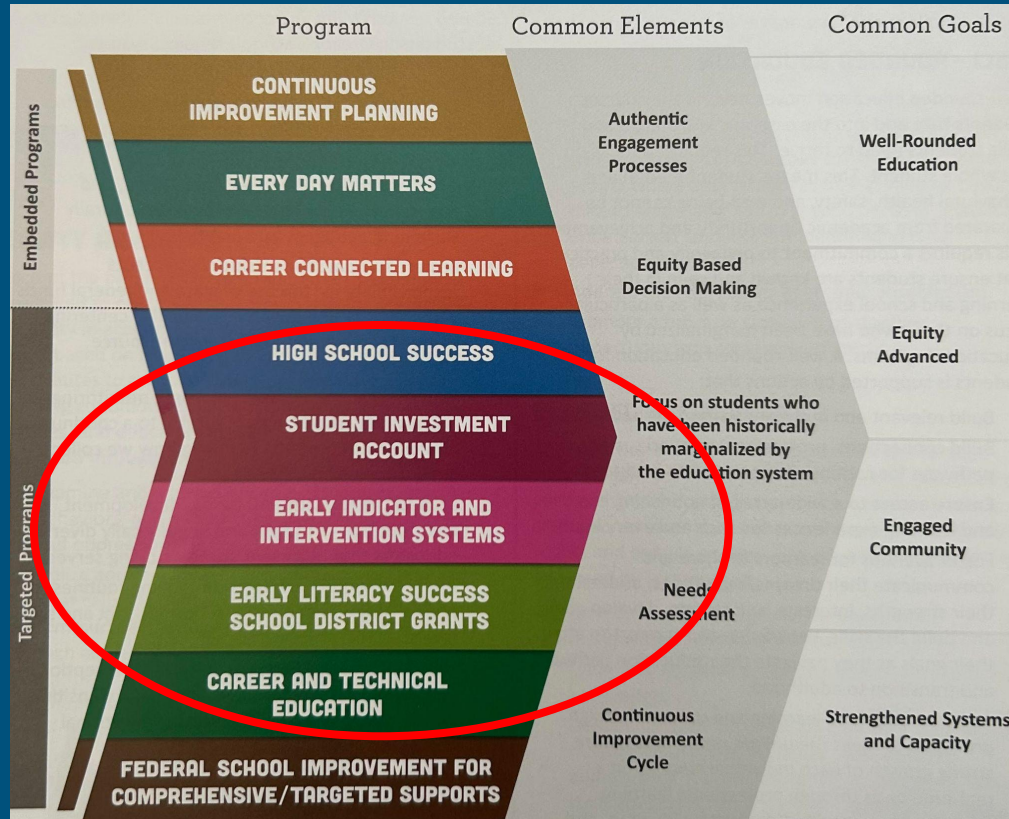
Program

Common Elements

Common Goals

Embedded Programs

Targeted Programs

CONTINUOUS IMPROVEMENT PLANNING

EVERY DAY MATTERS

CAREER CONNECTED LEARNING

HIGH SCHOOL SUCCESS

STUDENT INVESTMENT ACCOUNT

EARLY INDICATOR AND INTERVENTION SYSTEMS

EARLY LITERACY SUCCESS SCHOOL DISTRICT GRANTS

CAREER AND TECHNICAL EDUCATION

FEDERAL SCHOOL IMPROVEMENT FOR COMPREHENSIVE/TARGETED SUPPORTS

Authentic Engagement Processes

Equity Based Decision Making

Focus on students who have been historically marginalized by the education system

Needs Assessment

Continuous Improvement Cycle

Well-Rounded Education

Equity Advanced

Engaged Community

Strengthened Systems and Capacity